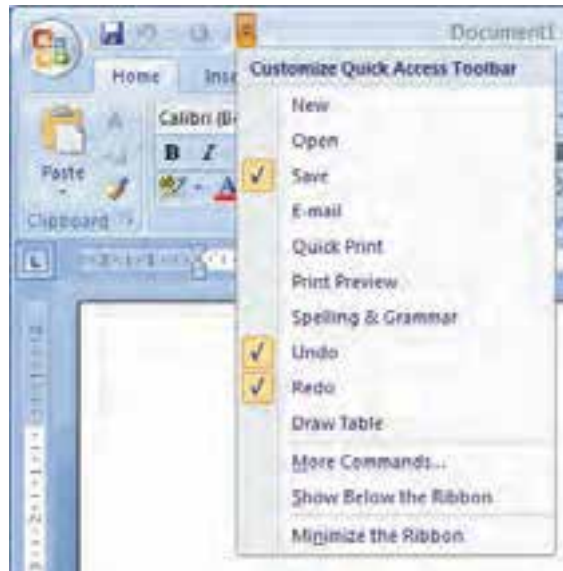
Document1

Home

Ins

Calibri (B

B I

Paste

Clipboard

Customize Quick Access Toolbar

New

Open

✓ Save

E-mail

Quick Print

Print Preview

Spelling & Grammar

✓ Undo

✓ Redo

Draw Table

More Commands...

Show Below the Ribbon

Minimize the Ribbon